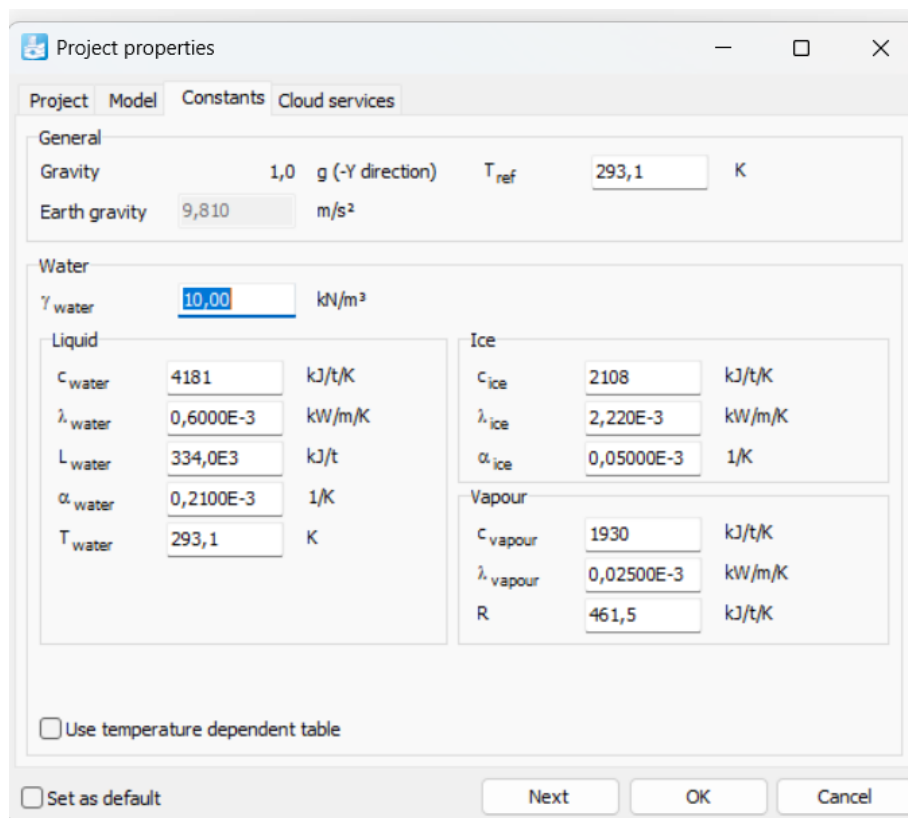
Project properties

Project Model Constants Cloud services

General

Gravity 1,0 g (-Y direction) $T_{ref}$ 293,1 K

Earth gravity 9,810 m/s²

Water

$\gamma_{water}$ 10,00 kN/m³

Liquid

$c_{water}$ 4181 kJ/t/K

$\lambda_{water}$ 0,6000E-3 kW/m/K

$L_{water}$ 334,0E3 kJ/t

$\alpha_{water}$ 0,2100E-3 1/K

$T_{water}$ 293,1 K

Ice

$c_{ice}$ 2108 kJ/t/K

$\lambda_{ice}$ 2,220E-3 kW/m/K

$\alpha_{ice}$ 0,05000E-3 1/K

Vapour

$c_{vapour}$ 1930 kJ/t/K

$\lambda_{vapour}$ 0,02500E-3 kW/m/K

R 461,5 kJ/t/K

Use temperature dependent table

Set as default

Next OK Cancel